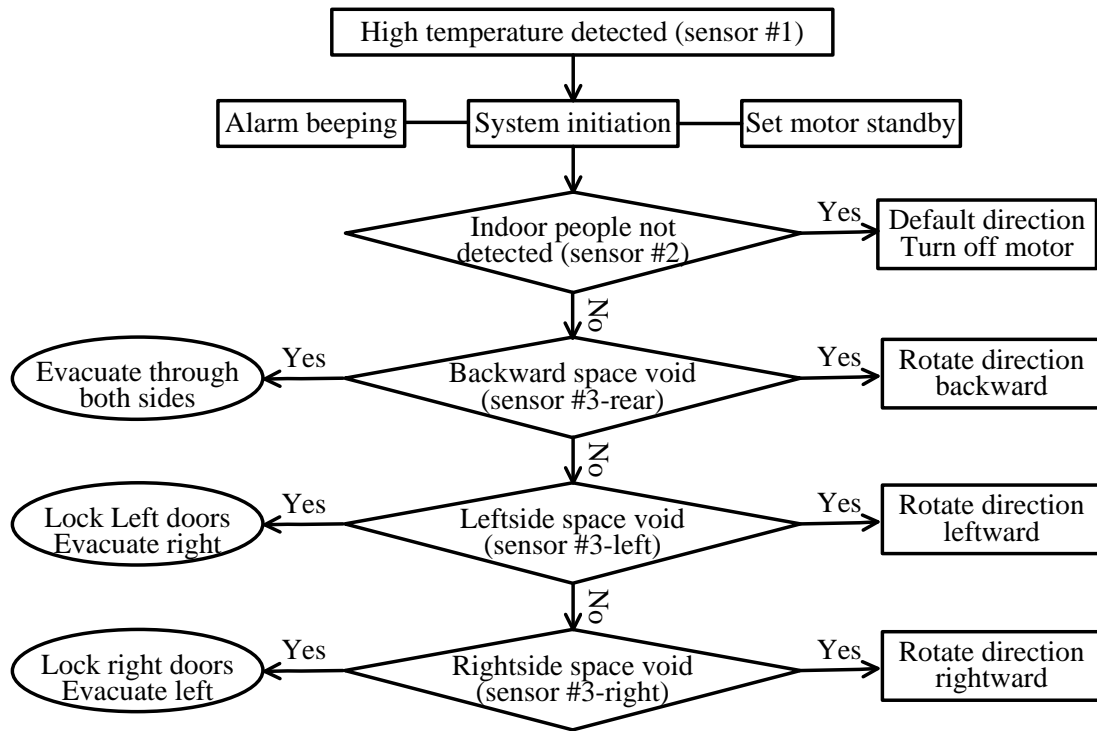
High temperature detected (sensor #1)

Alarm beeping

System initiation

Set motor standby

Indoor people not detected (sensor #2)

Yes

Default direction Turn off motor

No

Evacuate through both sides

Yes

Backward space void (sensor #3-rear)

Yes

Rotate direction backward

No

Lock Left doors Evacuate right

Yes

Leftside space void (sensor #3-left)

Yes

Rotate direction leftward

No

Lock right doors Evacuate left

Yes

Rightside space void (sensor #3-right)

Yes

Rotate direction rightward